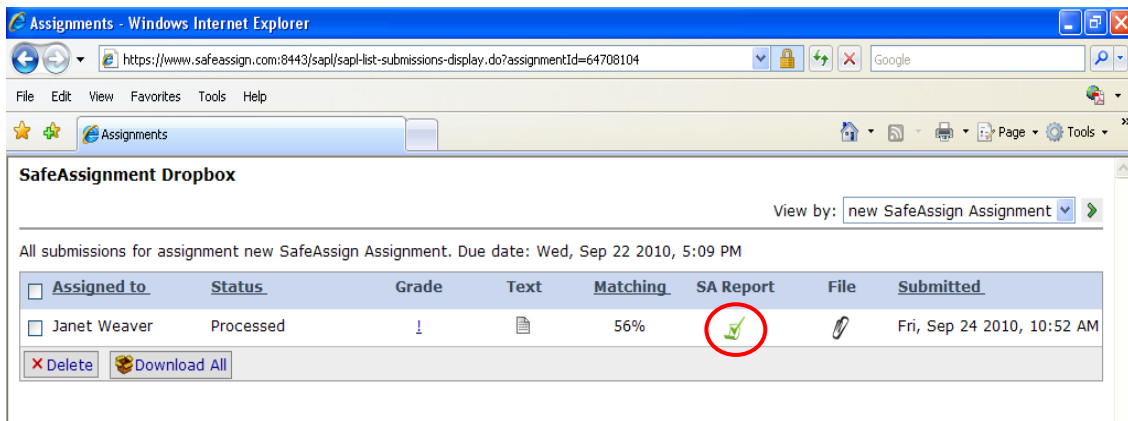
Assignments - Windows Internet Explorer

https://www.safeassign.com:8443/sapl/sapl-list-submissions-display.do?assignmentId=64708104

Google

File Edit View Favorites Tools Help

Assignments

Page Tools

SafeAssignment Dropbox

View by: new SafeAssign Assignment

All submissions for assignment new SafeAssign Assignment. Due date: Wed, Sep 22 2010, 5:09 PM

| Assigned to | Status | Grade | Text | Matching | SA Report | File | Submitted |
|---|---|---|---|---|---|---|---|
| Janet Weaver | Processed | ! | | 56% | | | Fri, Sep 24 2010, 10:52 AM |

Delete Download All